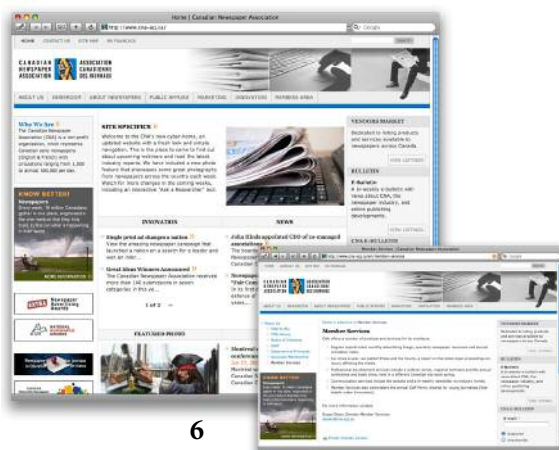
Home | Canadian Newspaper Association

http://www.cna-acj.ca/

Google

HOME CONTACT US SITE MAP EN FRANÇAIS

CANADIAN NEWSPAPER ASSOCIATION

ASSOCIATION CANADIENNE DES JOURNAUX

ABOUT US NEWSROOM ABOUT NEWSPAPERS PUBLIC AFFAIRS MARKETING INNOVATION MEMBERS AREA

Who We Are
The Canadian Newspaper Association (CNA) is a non-profit organization, which represents Canadian daily newspapers (English & French) with circulations ranging from 1,000 to almost 500,000 per day.

SITE SPECIFICS
Welcome to the CNA's new cyber-home, an updated website with a fresh look and simple navigation. This is the place to come to find out about upcoming webinars and read the latest industry reports. We have included a new photo feature that showcases some great photographs from newspapers across the country each week. Watch for more changes in the coming weeks, including an interactive "Ask a Researcher" tool.

NEWSPAPER MARKET
Dedicated to linking products and services available to newspapers across Canada.

VIEW LISTINGS

BULLETIN
E-Bulletin
A bi-weekly e-bulletin with news about CNA, the newspaper industry, and online publishing developments.

VIEW LISTINGS

CNA E-BULLETIN

KNOW BETTER!
Newspapers

NEWS MEDIA

INNOVATION

Single print ad changes a nation
View the amazing newspaper campaign that launched a nation on a search for a leader and won an inter...

Great Ideas Winners Announced
The Canadian Newspaper Association received more than 140 submissions in seven categories in this ye...

1 of 2

NEWS

John Hinds appointed CEO of re-managed association

FEATURED PHOTO

Member Services | Canadian Newspaper Association

http://www.cna-acj.ca/en/member-services

Member Services

6